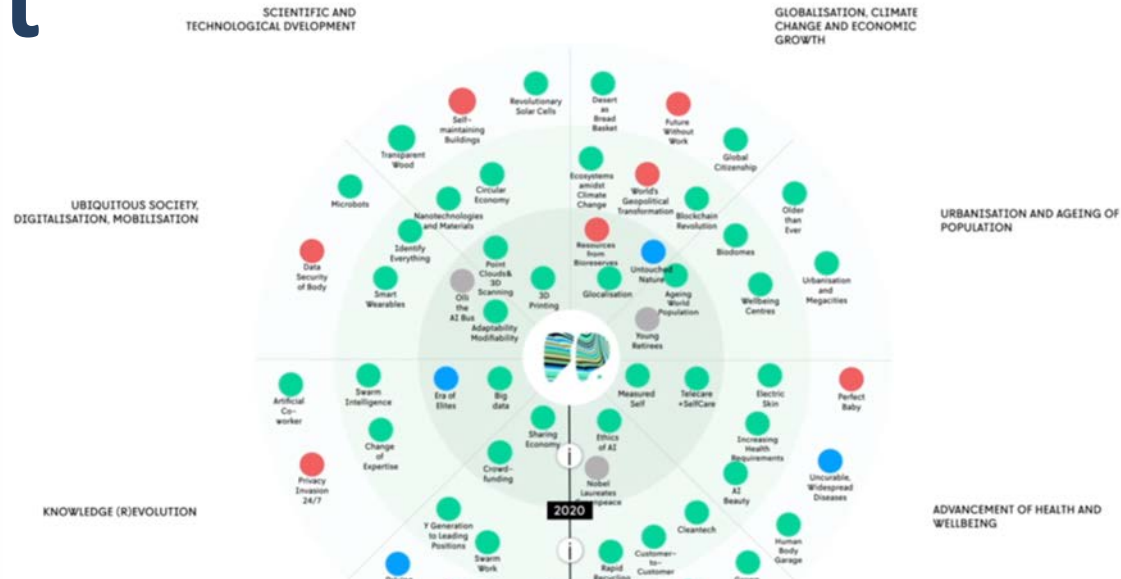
SCIENTIFIC AND TECHNOLOGICAL DVELOPMENT

GLOBALISATION, CLIMATE CHANGE AND ECONOMIC GROWTH

UBIQUITOUS SOCIETY, DIGITALISATION, MOBILISATION

URBANISATION AND AGEING OF POPULATION

KNOWLEDGE (R)EVOLUTION

ADVANCEMENT OF HEALTH AND WELLBEING

Revolutionary Solar Cells

Self-maintaining Buildings

Transparent Wood

Circular Economy

Microbots

Nanotechnologies and Materials

Identify Everything

Data Security of Body

Smart Wearables

Point Clouds& 3D Scanning

3D Printing

OIs the AI Bus

Adaptability Modifiability

Desert as Bread Basket

Future Without Work

Global Citizenship

Ecosystems amidst Climate Change

World's Geopolitical Transformation

Blockchain Revolution

Older than Ever

Resources from Bioreserves

Untouched Nature

Biodomes

Glocalisation

Ageing World Population

Wellbeing Centres

Urbanisation and Megacities

Young Retirees

Artificial Co-worker

Swarm Intelligence

Era of Elites

Big data

Measured Self

Telecare +SelfCare

Electric Skin

Perfect Baby

Change of Expertise

Sharing Economy

Ethics of AI

Increasing Health Requirements

Privacy Invasion 24/7

Crowd-funding

Nobel Laureates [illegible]peace

AI Beauty

Uncurable, Widespread Diseases

2020

Y Generation to Leading Positions

Swarm Work

Cleantech

Human Body Garage

Rapid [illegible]

Customer-to-Customer